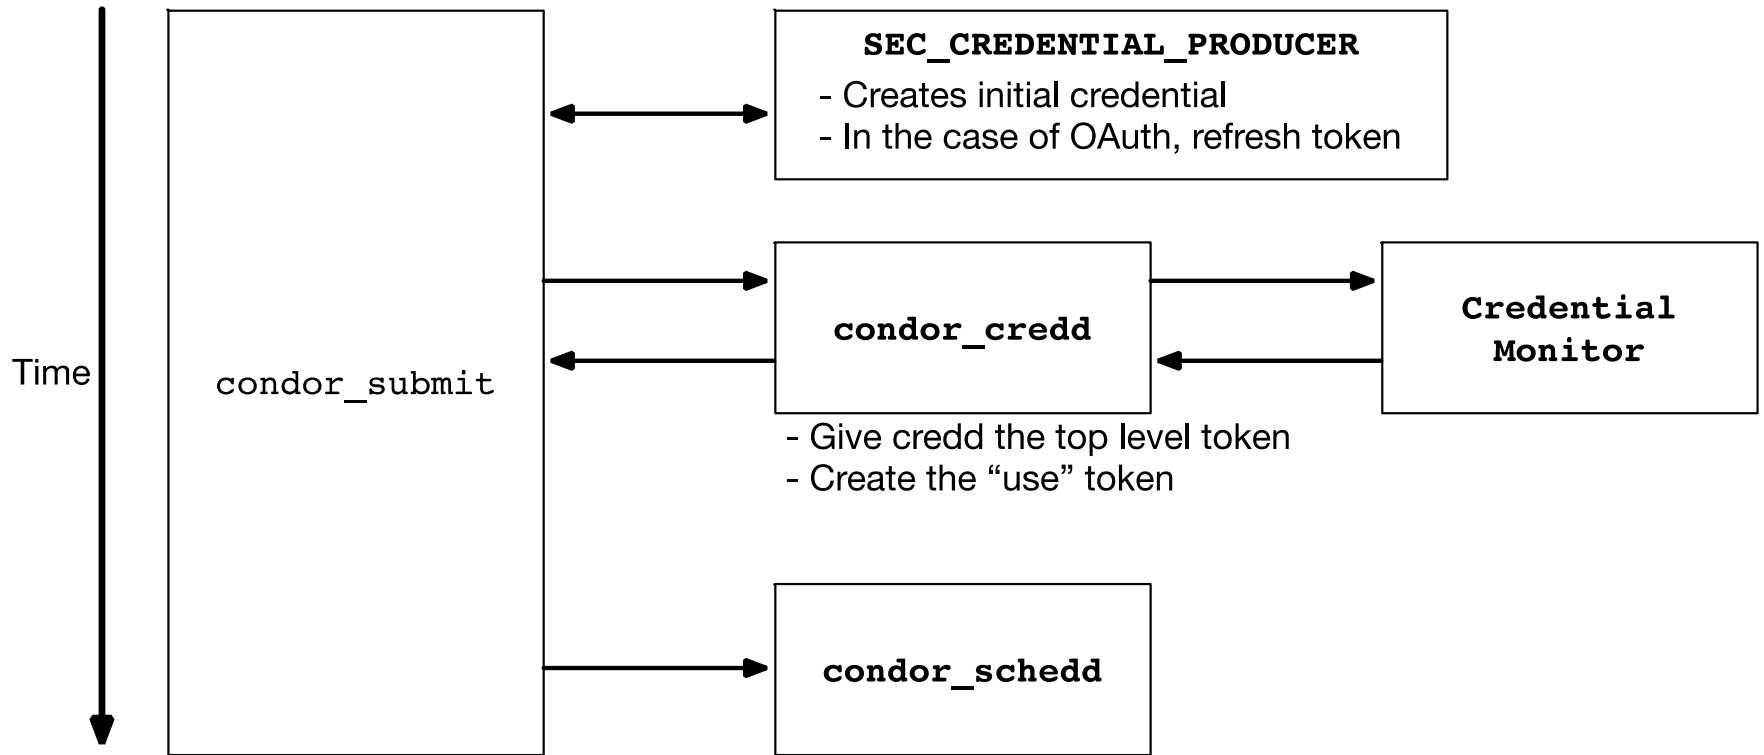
SEC_CREDENTIAL_PRODUCER
- Creates initial credential
- In the case of OAuth, refresh token

Time

condor_submit

condor_credd

Credential Monitor

- Give credd the top level token
- Create the “use” token

condor_schedd